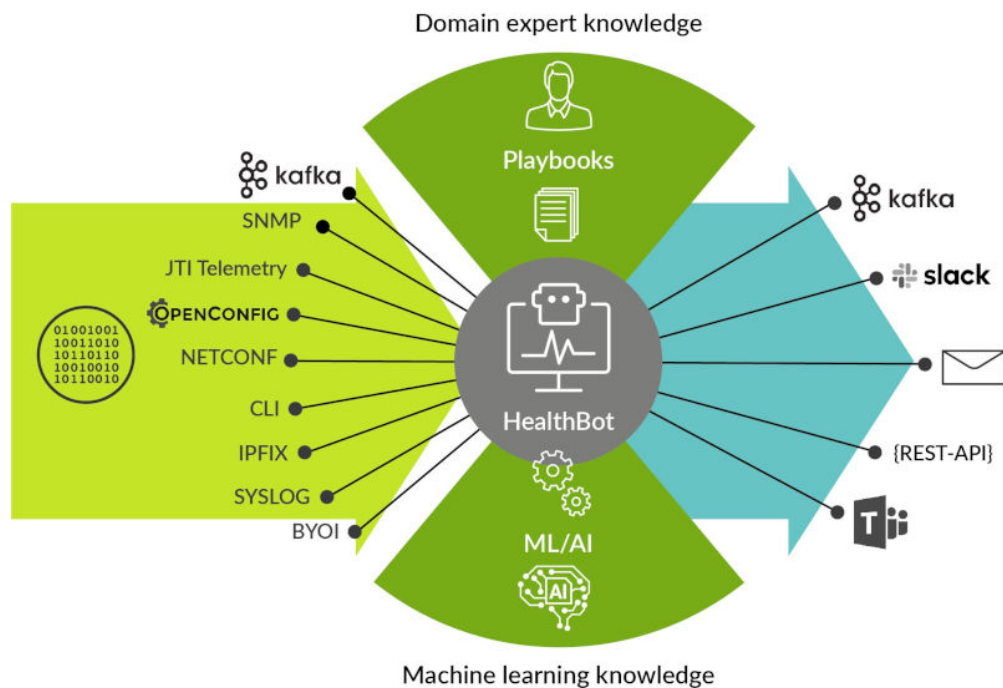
Domain expert knowledge

Playbooks

kafka
SNMP
JTI Telemetry
OPENCONFIG
NETCONF
CLI
IPFIX
SYSLOG
BYOI

01001001
10011010
10110110
10010010
10110010

HealthBot

kafka
slack
{REST-API}

ML/AI
AI

Machine learning knowledge